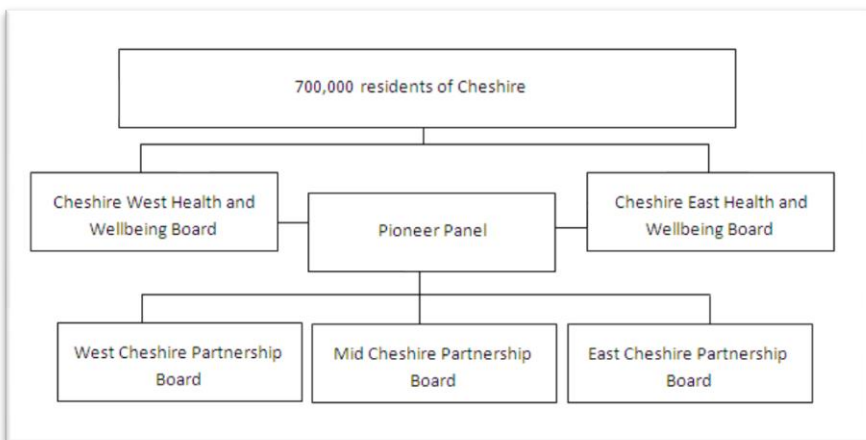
700,000 residents of Cheshire

Cheshire West Health and Wellbeing Board

Pioneer Panel

Cheshire East Health and Wellbeing Board

West Cheshire Partnership Board

Mid Cheshire Partnership Board

East Cheshire Partnership Board